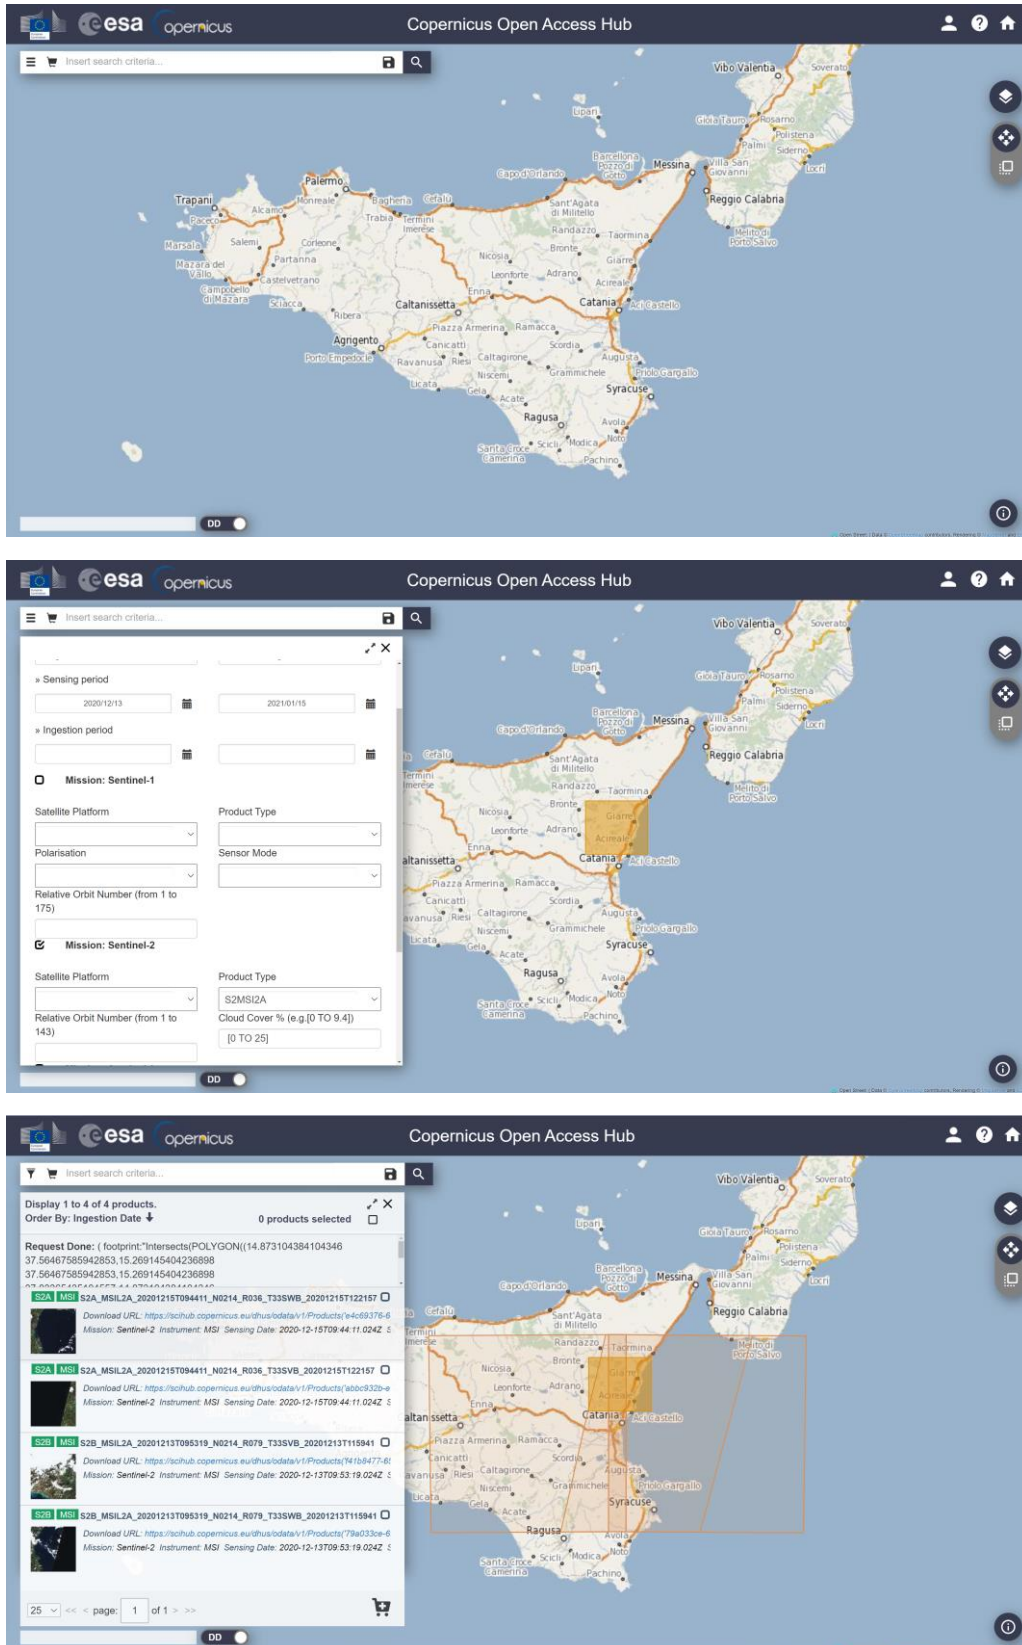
esa opernicus

Copernicus Open Access Hub

Insert search criteria...

Vibo Valentia, Soverato, Lipari, Gioia Tauro, Rosarno, Polistena, Palmi, Siderno, Locri, Barcellona Pozzo di Gotto, Messina, Villa San Giovanni, Reggio Calabria, Melito di Porto Salvo, Capo d'Orlando, Palermo, Bagheria, Cefalù, Trapani, Monreale, Alcamo, Paceco, Trabia, Termini Imerese, Sant'Agata di Militello, Randazzo, Taormina, Marsala, Salemi, Corleone, Bronte, Giarre, Mazara del Vallo, Partanna, Nicosia, Adrano, Castelvetrano, Leonforte, Acireale, Campobello di Mazara, Enna, Sciacca, Caltanissetta, Catania, Aci Castello, Ribera, Piazza Armerina, Ramacca, Agrigento, Canicattì, Scordia, Porto Empedocle, Ravanusa, Riesi, Caltagirone, Augusta, Niscemi, Grammichele, Priolo Gargallo, Licata, Gela, Acate, Syracuse, Ragusa, Avola, Santa Croce Camerina, Scicli, Modica, Noto, Pachino

DD

esa opernicus

Copernicus Open Access Hub

Insert search criteria...

» Sensing period

2020/12/13

2021/01/15

» Ingestion period

Mission: Sentinel-1

Satellite Platform

Product Type

Polarisation

Sensor Mode

Relative Orbit Number (from 1 to 175)

Mission: Sentinel-2

Satellite Platform

Product Type

S2MSI2A

Relative Orbit Number (from 1 to 143)

Cloud Cover % (e.g.[0 TO 9.4])

[0 TO 25]

DD

esa opernicus

Copernicus Open Access Hub

Insert search criteria...

Display 1 to 4 of 4 products.

Order By: Ingestion Date

0 products selected

Request Done: ( footprint:"Intersects(POLYGON((14.873104384104346 37.56467585942853,15.269145404236898 37.56467585942853,15.269145404236898

S2A MSI S2A_MSIL2A_20201215T094411_N0214_R036_T33SWB_20201215T122157

Download URL: https://scihub.copernicus.eu/dhus/odata/v1/Products('e4c69376-6

Mission: Sentinel-2 Instrument: MSI Sensing Date: 2020-12-15T09:44:11.024Z

S2A MSI S2A_MSIL2A_20201215T094411_N0214_R036_T33SVB_20201215T122157

Download URL: https://scihub.copernicus.eu/dhus/odata/v1/Products('abbc932b-e

Mission: Sentinel-2 Instrument: MSI Sensing Date: 2020-12-15T09:44:11.024Z

S2B MSI S2B_MSIL2A_20201213T095319_N0214_R079_T33SVB_20201213T115941

Download URL: https://scihub.copernicus.eu/dhus/odata/v1/Products('f41b8477-6

Mission: Sentinel-2 Instrument: MSI Sensing Date: 2020-12-13T09:53:19.024Z

S2B MSI S2B_MSIL2A_20201213T095319_N0214_R079_T33SWB_20201213T115941

Download URL: https://scihub.copernicus.eu/dhus/odata/v1/Products('79a033ce-6

Mission: Sentinel-2 Instrument: MSI Sensing Date: 2020-12-13T09:53:19.024Z

25 << < page: 1 of 1 > >>

DD